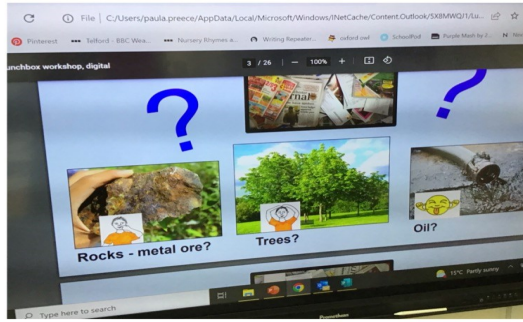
C ⓘ File | C:/Users/paula.preece/AppData/Local/Microsoft/Windows/INetCache/Content.Outlook/SX8MWQ1/Lu...

Pinterest Telford - BBC Wea... Nursery Rhymes a... Writing Repeater... oxford owl SchoolPod Purple Mash by 2... N

unchbox workshop, digital 3 / 26 — 100% +

?

?

Rocks - metal ore?

Trees?

Oil?

Type here to search

15°C Partly sunny